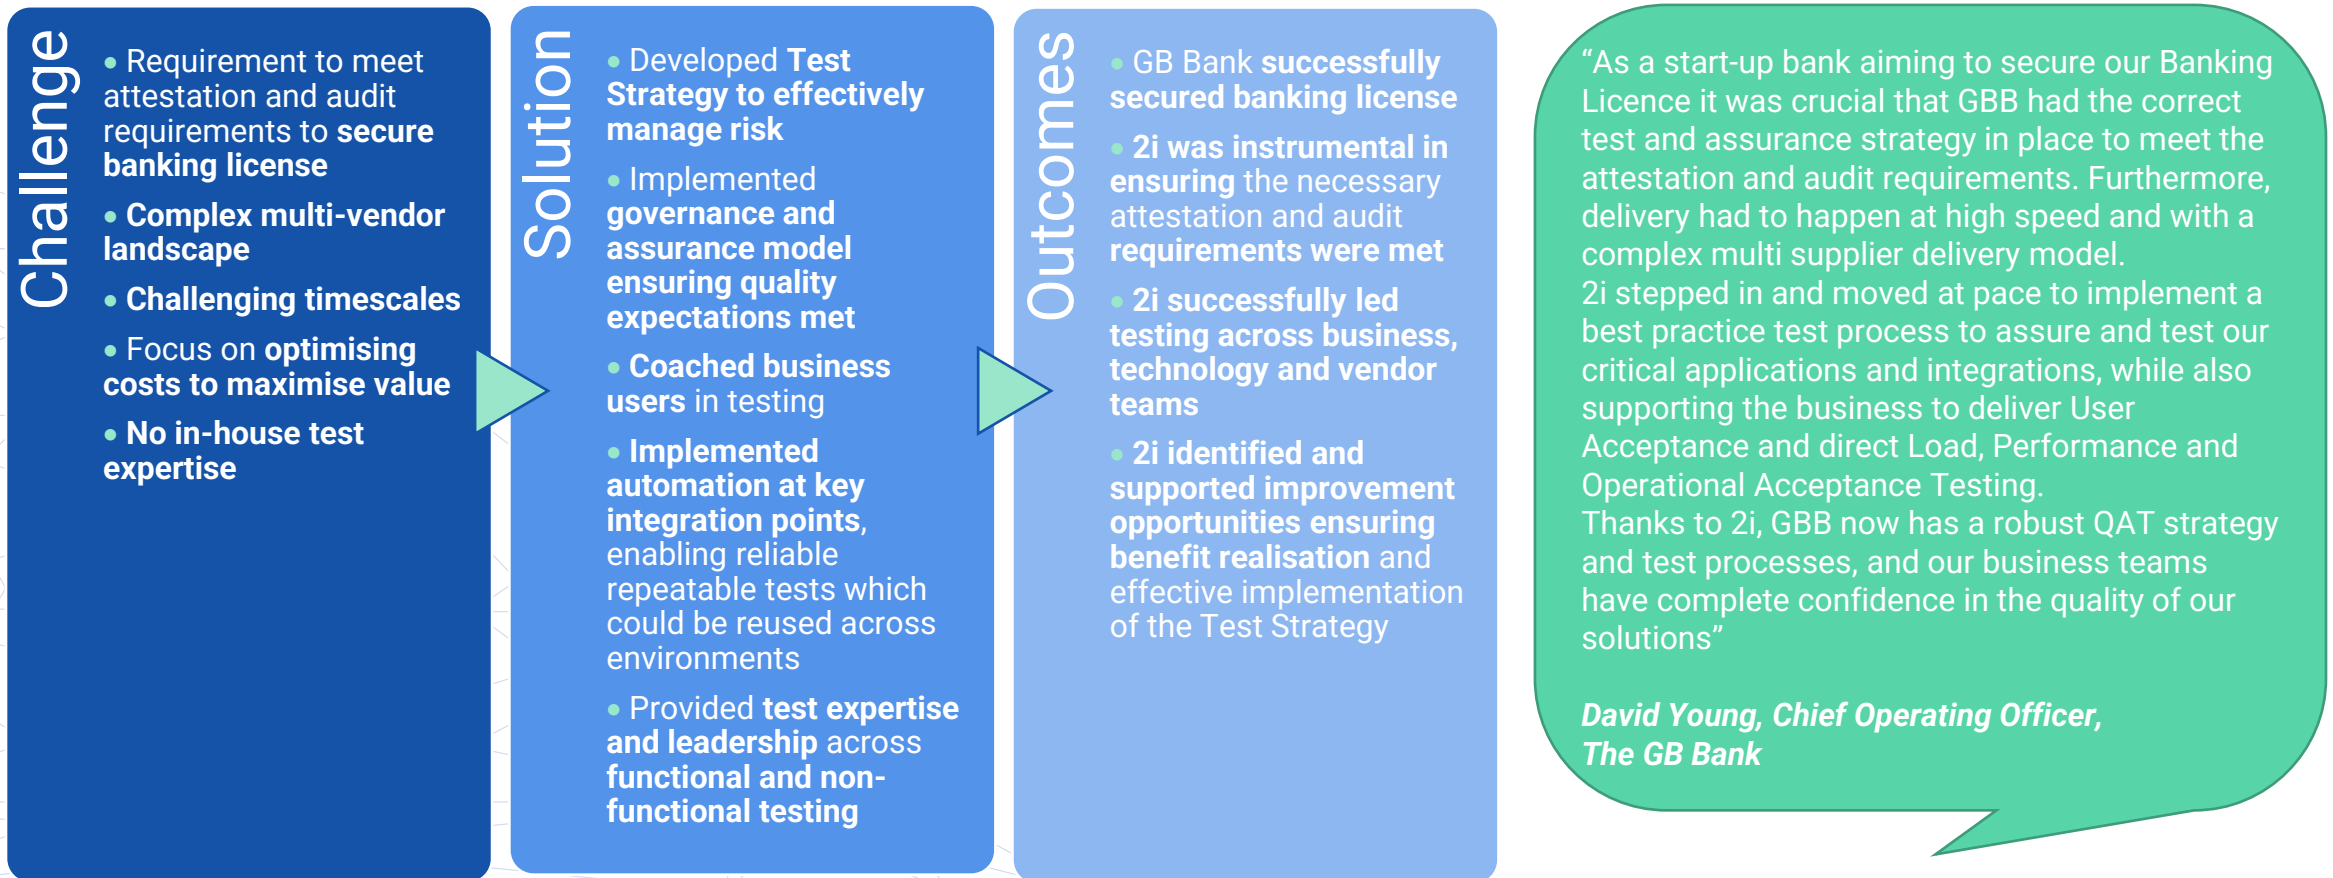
Challenge

• Requirement to meet attestation and audit requirements to secure banking license

• Complex multi-vendor landscape

• Challenging timescales

• Focus on optimising costs to maximise value

• No in-house test expertise

Solution

• Developed Test Strategy to effectively manage risk

• Implemented governance and assurance model ensuring quality expectations met

• Coached business users in testing

• Implemented automation at key integration points, enabling reliable repeatable tests which could be reused across environments

• Provided test expertise and leadership across functional and non-functional testing

Outcomes

• GB Bank successfully secured banking license

• 2i was instrumental in ensuring the necessary attestation and audit requirements were met

• 2i successfully led testing across business, technology and vendor teams

• 2i identified and supported improvement opportunities ensuring benefit realisation and effective implementation of the Test Strategy

“As a start-up bank aiming to secure our Banking Licence it was crucial that GBB had the correct test and assurance strategy in place to meet the attestation and audit requirements. Furthermore, delivery had to happen at high speed and with a complex multi supplier delivery model.
2i stepped in and moved at pace to implement a best practice test process to assure and test our critical applications and integrations, while also supporting the business to deliver User Acceptance and direct Load, Performance and Operational Acceptance Testing.
Thanks to 2i, GBB now has a robust QAT strategy and test processes, and our business teams have complete confidence in the quality of our solutions”

David Young, Chief Operating Officer, The GB Bank